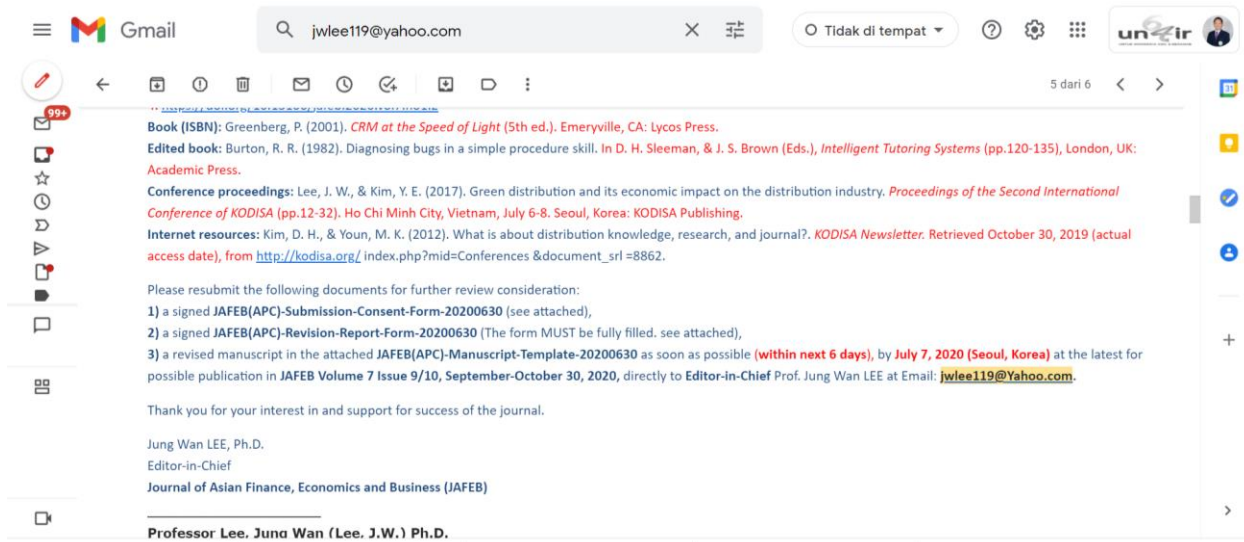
Gmail

jwlee119@yahoo.com

Tidak di tempat

99+

5 dari 6

Book (ISBN): Greenberg, P. (2001). CRM at the Speed of Light (5th ed.). Emeryville, CA: Lycos Press.
Edited book: Burton, R. R. (1982). Diagnosing bugs in a simple procedure skill. In D. H. Sleeman, & J. S. Brown (Eds.), Intelligent Tutoring Systems (pp.120-135), London, UK: Academic Press.
Conference proceedings: Lee, J. W., & Kim, Y. E. (2017). Green distribution and its economic impact on the distribution industry. Proceedings of the Second International Conference of KODISA (pp.12-32). Ho Chi Minh City, Vietnam, July 6-8. Seoul, Korea: KODISA Publishing.
Internet resources: Kim, D. H., & Youn, M. K. (2012). What is about distribution knowledge, research, and journal?. KODISA Newsletter. Retrieved October 30, 2019 (actual access date), from http://kodisa.org/ index.php?mid=Conferences &document_srl =8862.

Please resubmit the following documents for further review consideration:
1) a signed JAFEB(APC)-Submission-Consent-Form-20200630 (see attached),
2) a signed JAFEB(APC)-Revision-Report-Form-20200630 (The form MUST be fully filled. see attached),
3) a revised manuscript in the attached JAFEB(APC)-Manuscript-Template-20200630 as soon as possible (within next 6 days), by July 7, 2020 (Seoul, Korea) at the latest for possible publication in JAFEB Volume 7 Issue 9/10, September-October 30, 2020, directly to Editor-in-Chief Prof. Jung Wan LEE at Email: jwlee119@Yahoo.com.

Thank you for your interest in and support for success of the journal.

Jung Wan LEE, Ph.D.
Editor-in-Chief
Journal of Asian Finance, Economics and Business (JAFEB)

Professor Lee, Jung Wan (Lee, J.W.) Ph.D.